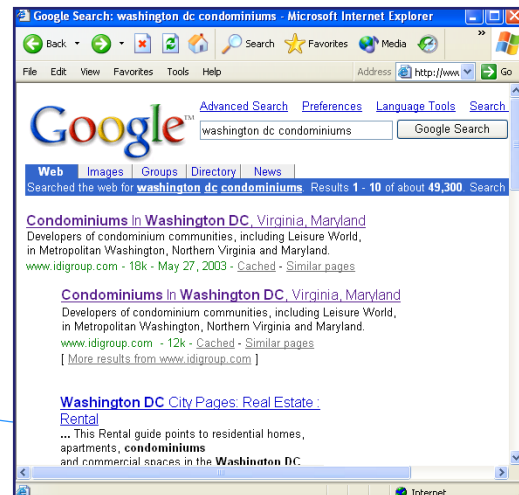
Google Search: washington dc condominiums - Microsoft Internet Explorer

Back Search Favorites Media

File Edit View Favorites Tools Help Address http://www Go

Google™

Advanced Search Preferences Language Tools Search

washington dc condominiums

Google Search

Web Images Groups Directory News

Searched the web for **washington dc condominiums**. Results **1** - **10** of about **49,300**. Search

Condominiums In Washington DC, Virginia, Maryland
Developers of condominium communities, including Leisure World, in Metropolitan Washington, Northern Virginia and Maryland.
www.idigroup.com - 18k - May 27, 2003 - Cached - Similar pages

Condominiums In Washington DC, Virginia, Maryland
Developers of condominium communities, including Leisure World, in Metropolitan Washington, Northern Virginia and Maryland.
www.idigroup.com - 12k - Cached - Similar pages
[ More results from www.idigroup.com ]

Washington DC City Pages: Real Estate : Rental
**...** This Rental guide points to residential homes, apartments, **condominiums** and commercial spaces in the **Washington DC**

Internet